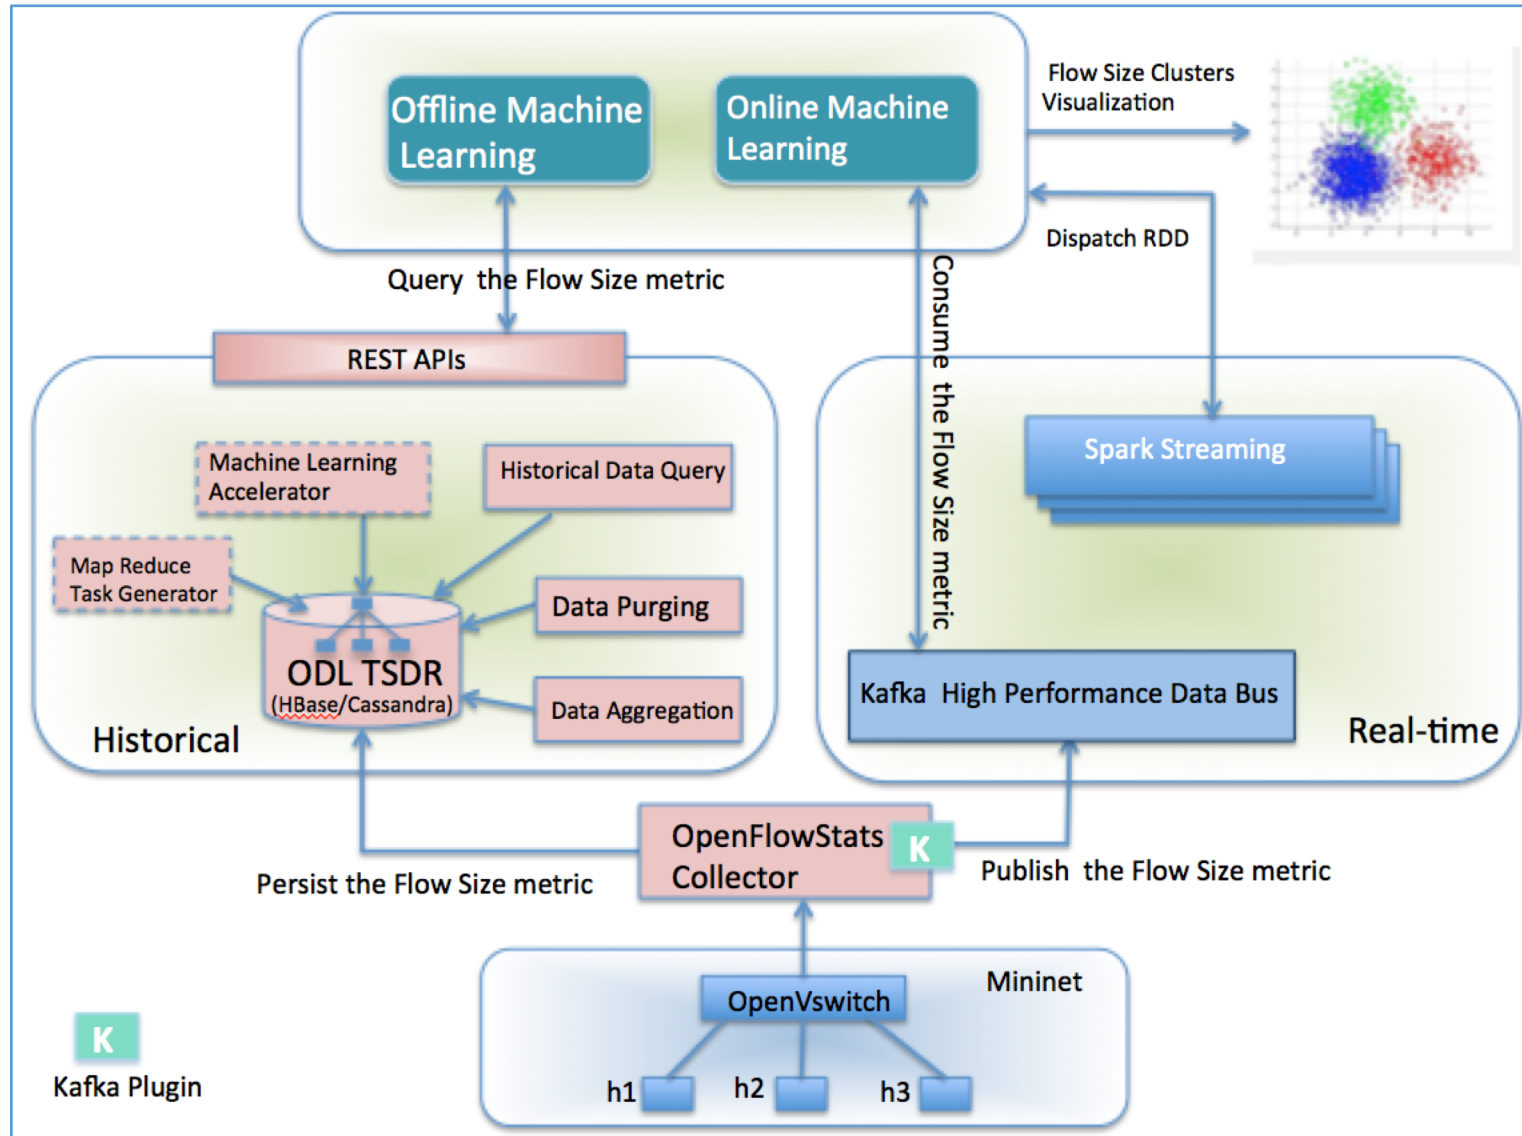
Offline Machine Learning

Online Machine Learning

Flow Size Clusters Visualization

Dispatch RDD

Query the Flow Size metric

Consume the Flow Size metric

REST APIs

Machine Learning Accelerator

Historical Data Query

Map Reduce Task Generator

Data Purging

ODL TSDR (HBase/Cassandra)

Data Aggregation

Historical

Spark Streaming

Kafka High Performance Data Bus

Real-time

OpenFlowStats Collector

K

Persist the Flow Size metric

Publish the Flow Size metric

Mininet

OpenVswitch

h1

h2

h3

K

Kafka Plugin